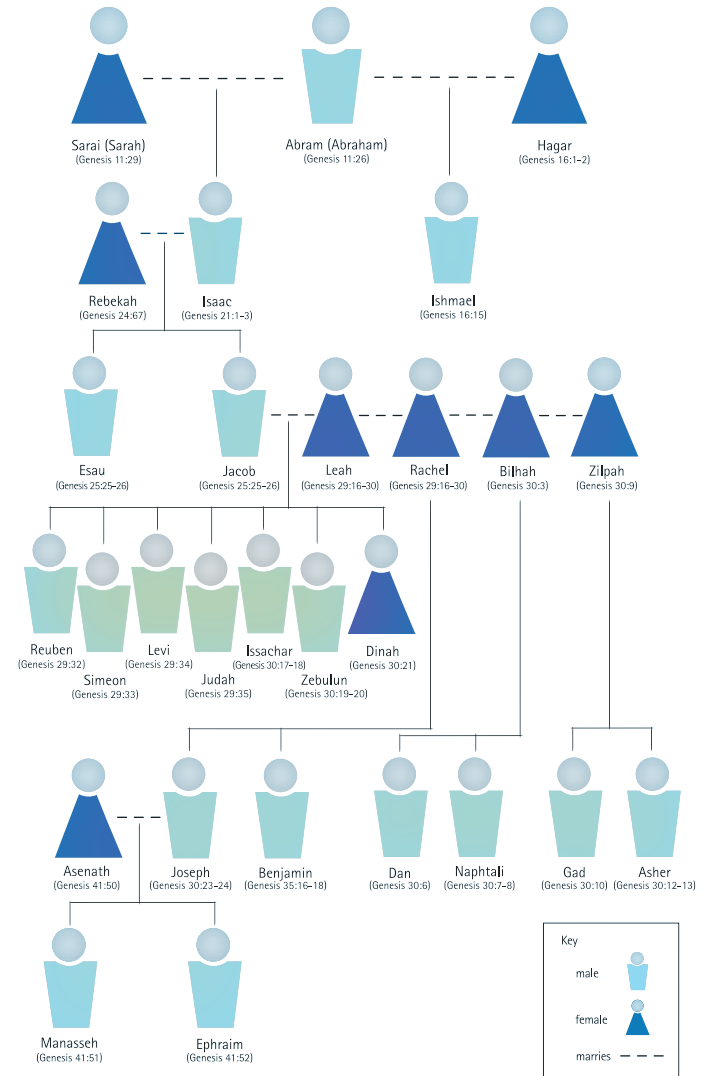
Sarai (Sarah)
(Genesis 11:29)

Abram (Abraham)
(Genesis 11:26)

Hagar
(Genesis 16:1–2)

Rebekah
(Genesis 24:67)

Isaac
(Genesis 21:1–3)

Ishmael
(Genesis 16:15)

Esau
(Genesis 25:25–26)

Jacob
(Genesis 25:25–26)

Leah
(Genesis 29:16–30)

Rachel
(Genesis 29:16–30)

Bilhah
(Genesis 30:3)

Zilpah
(Genesis 30:9)

Reuben
(Genesis 29:32)

Simeon
(Genesis 29:33)

Levi
(Genesis 29:34)

Judah
(Genesis 29:35)

Issachar
(Genesis 30:17–18)

Zebulun
(Genesis 30:19–20)

Dinah
(Genesis 30:21)

Asenath
(Genesis 41:50)

Joseph
(Genesis 30:23–24)

Benjamin
(Genesis 35:16–18)

Dan
(Genesis 30:6)

Naphtali
(Genesis 30:7–8)

Gad
(Genesis 30:10)

Asher
(Genesis 30:12–13)

Manasseh
(Genesis 41:51)

Ephraim
(Genesis 41:52)

Key
male
female
marries